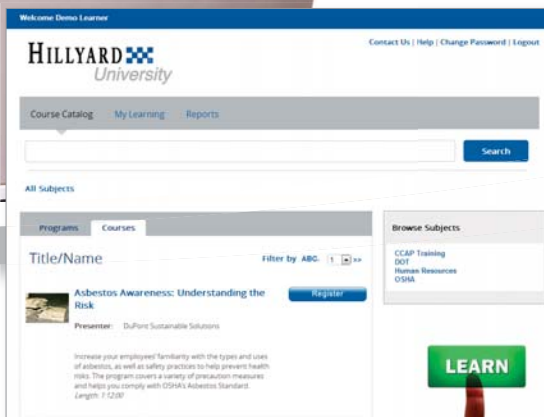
Welcome Demo Learner

HILLYARD University

Contact Us | Help | Change Password | Logout

Course Catalog My Learning Reports

Search

All Subjects

Programs Courses

Title/Name

Filter by ABC 1 >>

Asbestos Awareness: Understanding the Risk

Register

Presenter: DuPont Sustainable Solutions

Increase your employees' familiarity with the types and uses of asbestos, as well as safety practices to help prevent health risks. The program covers a variety of precaution measures and helps you comply with OSHA's Asbestos Standard.
Length: 1:12:00

Browse Subjects

CCAP Training
DOT
Human Resources
OSHA

LEARN